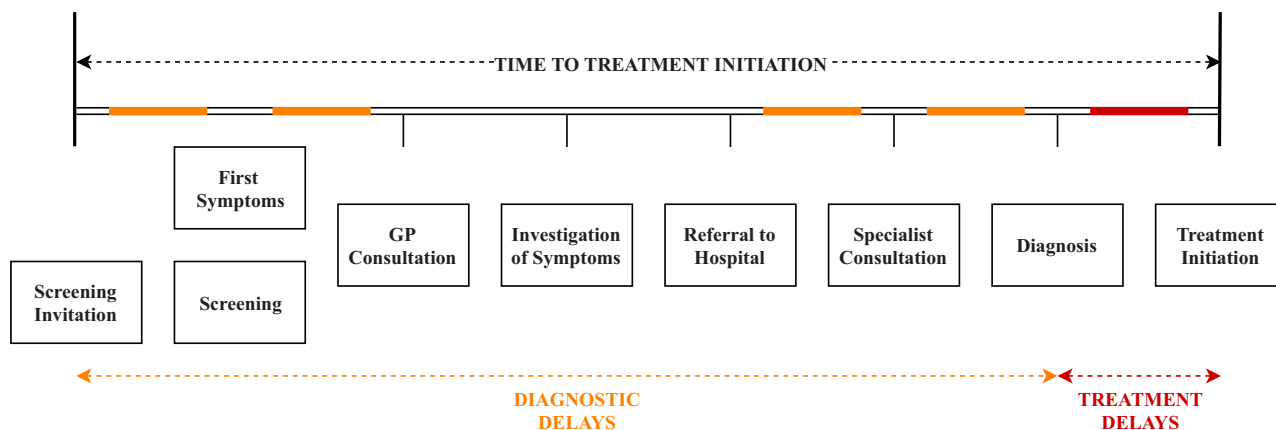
TIME TO TREATMENT INITIATION

First Symptoms

Screening Invitation

Screening

GP Consultation

Investigation of Symptoms

Referral to Hospital

Specialist Consultation

Diagnosis

Treatment Initiation

DIAGNOSTIC DELAYS

TREATMENT DELAYS